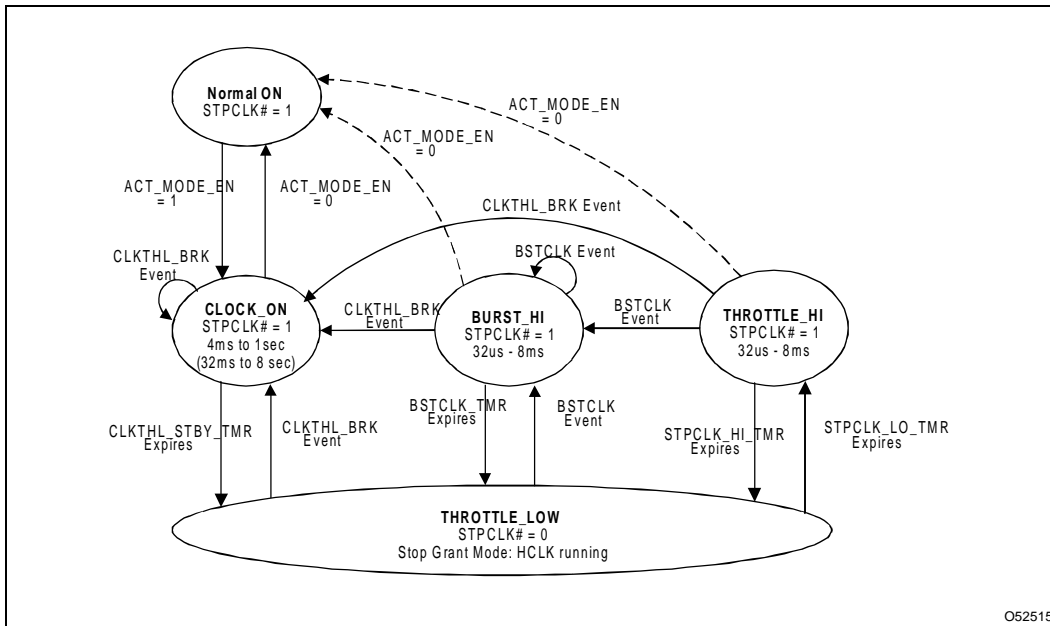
Normal ON
STPCLK# = 1

ACT_MODE_EN = 0

ACT_MODE_EN = 0

ACT_MODE_EN = 1

ACT_MODE_EN = 0

CLKTHL_BRK Event

CLKTHL_BRK Event

BSTCLK Event

CLOCK_ON
STPCLK# = 1
4ms to 1sec
(32ms to 8 sec)

CLKTHL_BRK Event

BURST_HI
STPCLK# = 1
32us - 8ms

BSTCLK Event

THROTTLE_HI
STPCLK# = 1
32us - 8ms

CLKTHL_STBY_TMR Expires

CLKTHL_BRK Event

BSTCLK_TMR Expires

BSTCLK Event

STPCLK_HI_TMR Expires

STPCLK_LO_TMR Expires

THROTTLE_LOW
STPCLK# = 0
Stop Grant Mode: HCLK running

O5251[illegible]